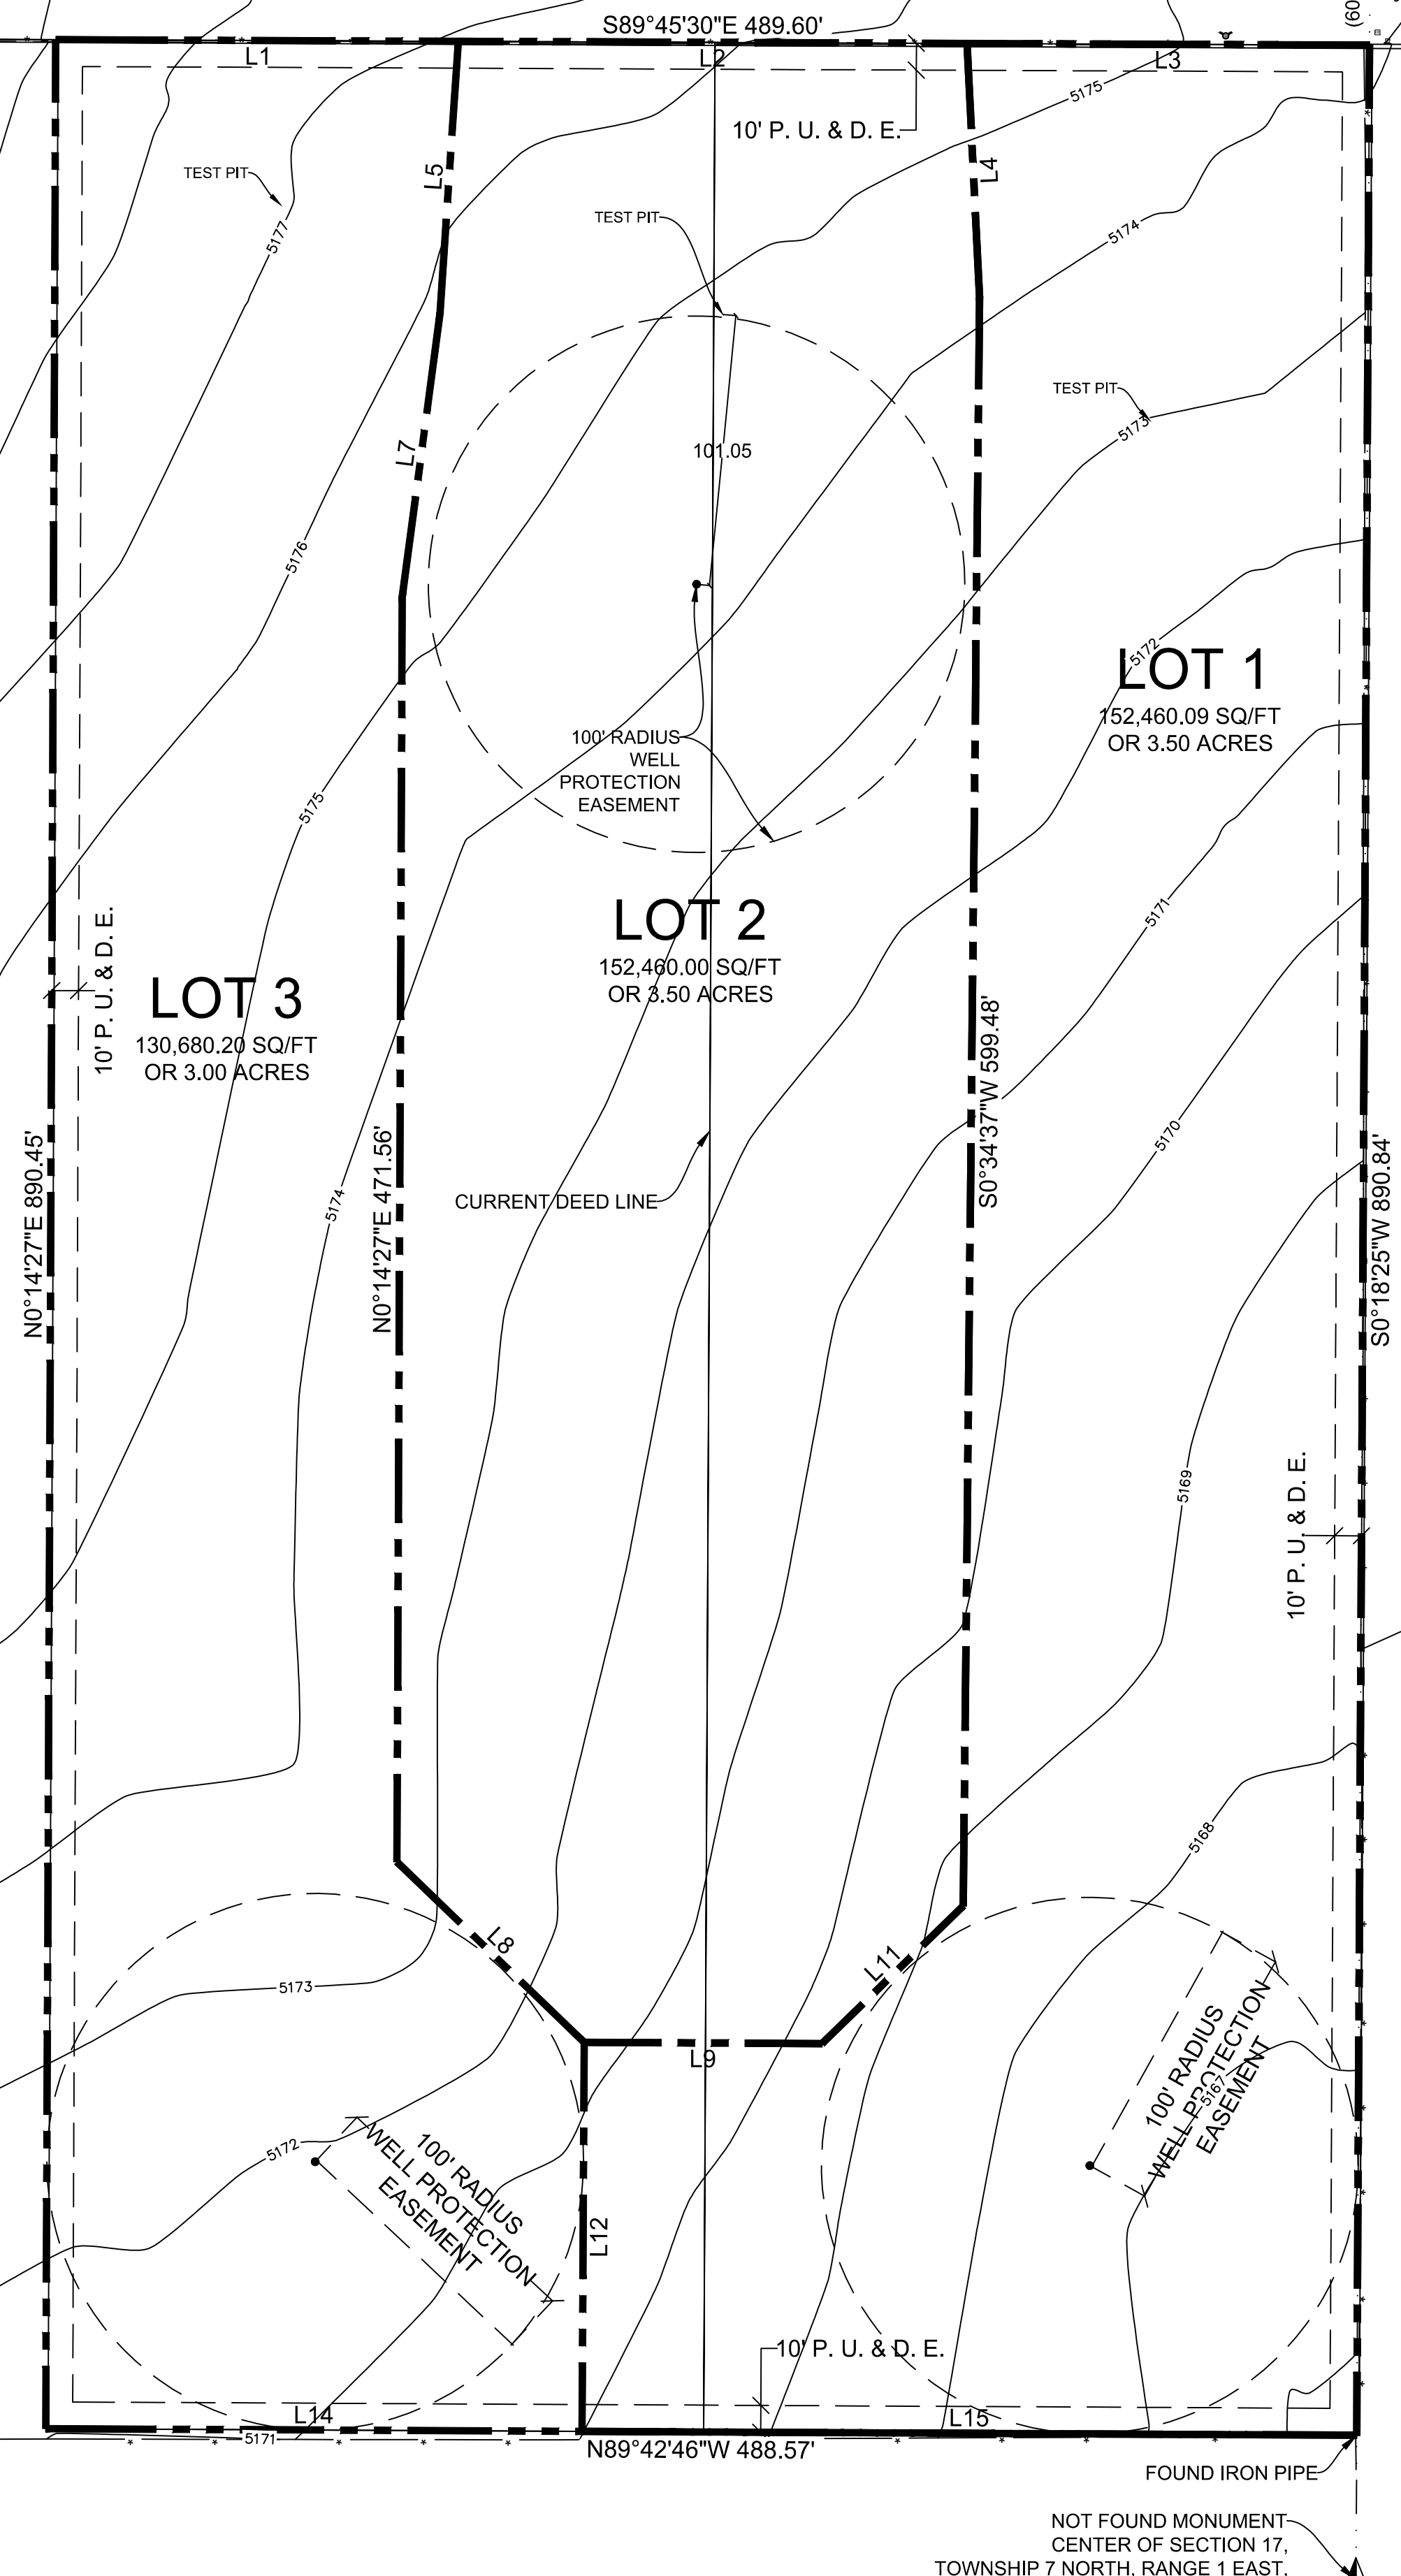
S89°45'30"E 489.60'
(60

L1
L2
L3
10' P. U. & D. E.
5175
TEST PIT
L5
L4
TEST PIT
5177
5174
TEST PIT
5173
101.05
L7
5176
LOT 1
152,460.09 SQ/FT
OR 3.50 ACRES
5172
100' RADIUS WELL PROTECTION EASEMENT
5175
LOT 2
152,460.00 SQ/FT
OR 3.50 ACRES
5171
10' P. U. & D. E.
LOT 3
130,680.20 SQ/FT
OR 3.00 ACRES
N0°14'27"E 890.45'
N0°14'27"E 471.56'
S0°34'37"W 599.48'
5170
S0°18'25"W 890.84'
5174
CURRENT DEED LINE
5169
10' P. U. & D. E.
5168
L8
L11
5173
L9
100' RADIUS WELL PROTECTION EASEMENT
5167
5172
100' RADIUS WELL PROTECTION EASEMENT
L12
10' P. U. & D. E.
L14
L15
5171
N89°42'46"W 488.57'
FOUND IRON PIPE
NOT FOUND MONUMENT
CENTER OF SECTION 17,
TOWNSHIP 7 NORTH, RANGE 1 EAST,